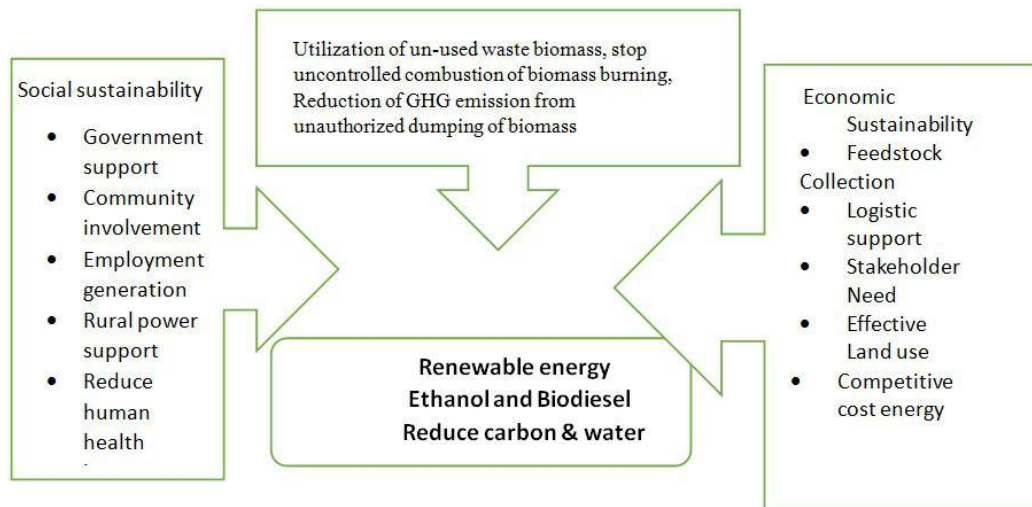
Utilization of un-used waste biomass, stop uncontrolled combustion of biomass burning, Reduction of GHG emission from unauthorized dumping of biomass

Social sustainability
- Government support
- Community involvement
- Employment generation
- Rural power support
- Reduce human health

Renewable energy
Ethanol and Biodiesel
Reduce carbon & water

Economic Sustainability
- Feedstock Collection
- Logistic support
- Stakeholder Need
- Effective Land use
- Competitive cost energy